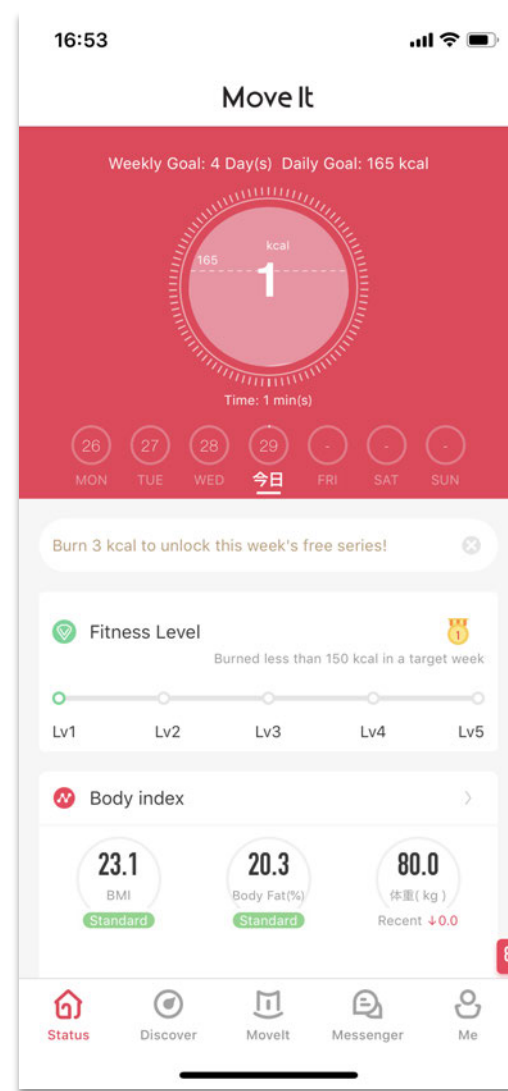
16:53

Move It

Weekly Goal: 4 Day(s) Daily Goal: 165 kcal

kcal
165
1

Time: 1 min(s)

26 MON
27 TUE
28 WED
29 今日
- FRI
- SAT
- SUN

Burn 3 kcal to unlock this week's free series!

Fitness Level
1
Burned less than 150 kcal in a target week

Lv1 Lv2 Lv3 Lv4 Lv5

Body index

23.1
BMI
Standard

20.3
Body Fat(%)
Standard

80.0
体重( kg )
Recent ↓0.0

Status Discover MoveIt Messenger Me